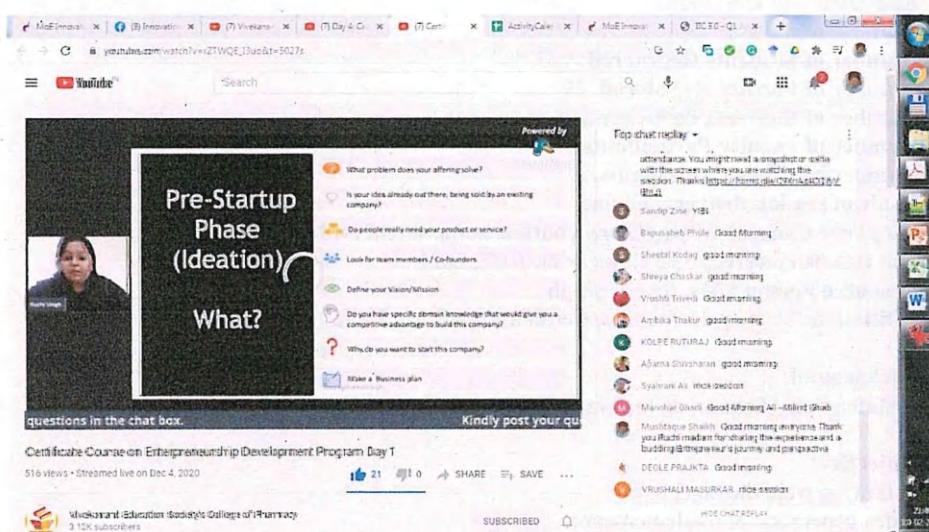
MoE Innovati × (8) Innovatio × (7) Vivekana × (7) Day 4: Co × (7) Certi × ActivityCale × MoE Innovat × IIC 3.0 - Q1 × +

youtube.com/watch?v=ZTWQE_I3uo&t=5027s

YouTube Search

Powered by

Pre-Startup Phase (Ideation) What?

What problem does your offering solve?

Is your idea already out there, being sold by an existing company?

Do people really need your product or service?

Look for team members / Co-founders

Define your Vision/Mission

Do you have specific domain knowledge that would give you a competitive advantage to build this company?

Why do you want to start this company?

Make a Business plan

Ruchi Singh

questions in the chat box. Kindly post your qu

Top chat replay

attendance. You might need a snapshot or selfie with the screen where you are watching the session. Thanks https://forms.gle/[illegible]

Sandip Zine YIBI

Bapusaheb Phule Good Morning

Sheetal Kodag good morning

Shreya Chaskar good morning

Vrushti Trivedi Good morning

Ambika Thakur good morning

KOLPE RUTURAJ Good morning

Aparna Shivsharan good morning

Syalirani Ali nice session

Manohar Ghadi Good Morning All --Milind Ghadi

Mushtaque Shaikh Good morning everyone. Thank you Ruchi madam for sharing the experience and a budding Entrepreneur's journey and perspective

DEOLE PRAJKTA Good morning

VRUSHALI MASURKAR nice session

HIDE CHAT REPLAY

Certificate Course on Entrepreneurship Development Program Day 1

516 views • Streamed live on Dec 4, 2020

21 0 SHARE SAVE ...

Vivekanand Education Society's College of Pharmacy
3.12K subscribers

SUBSCRIBED